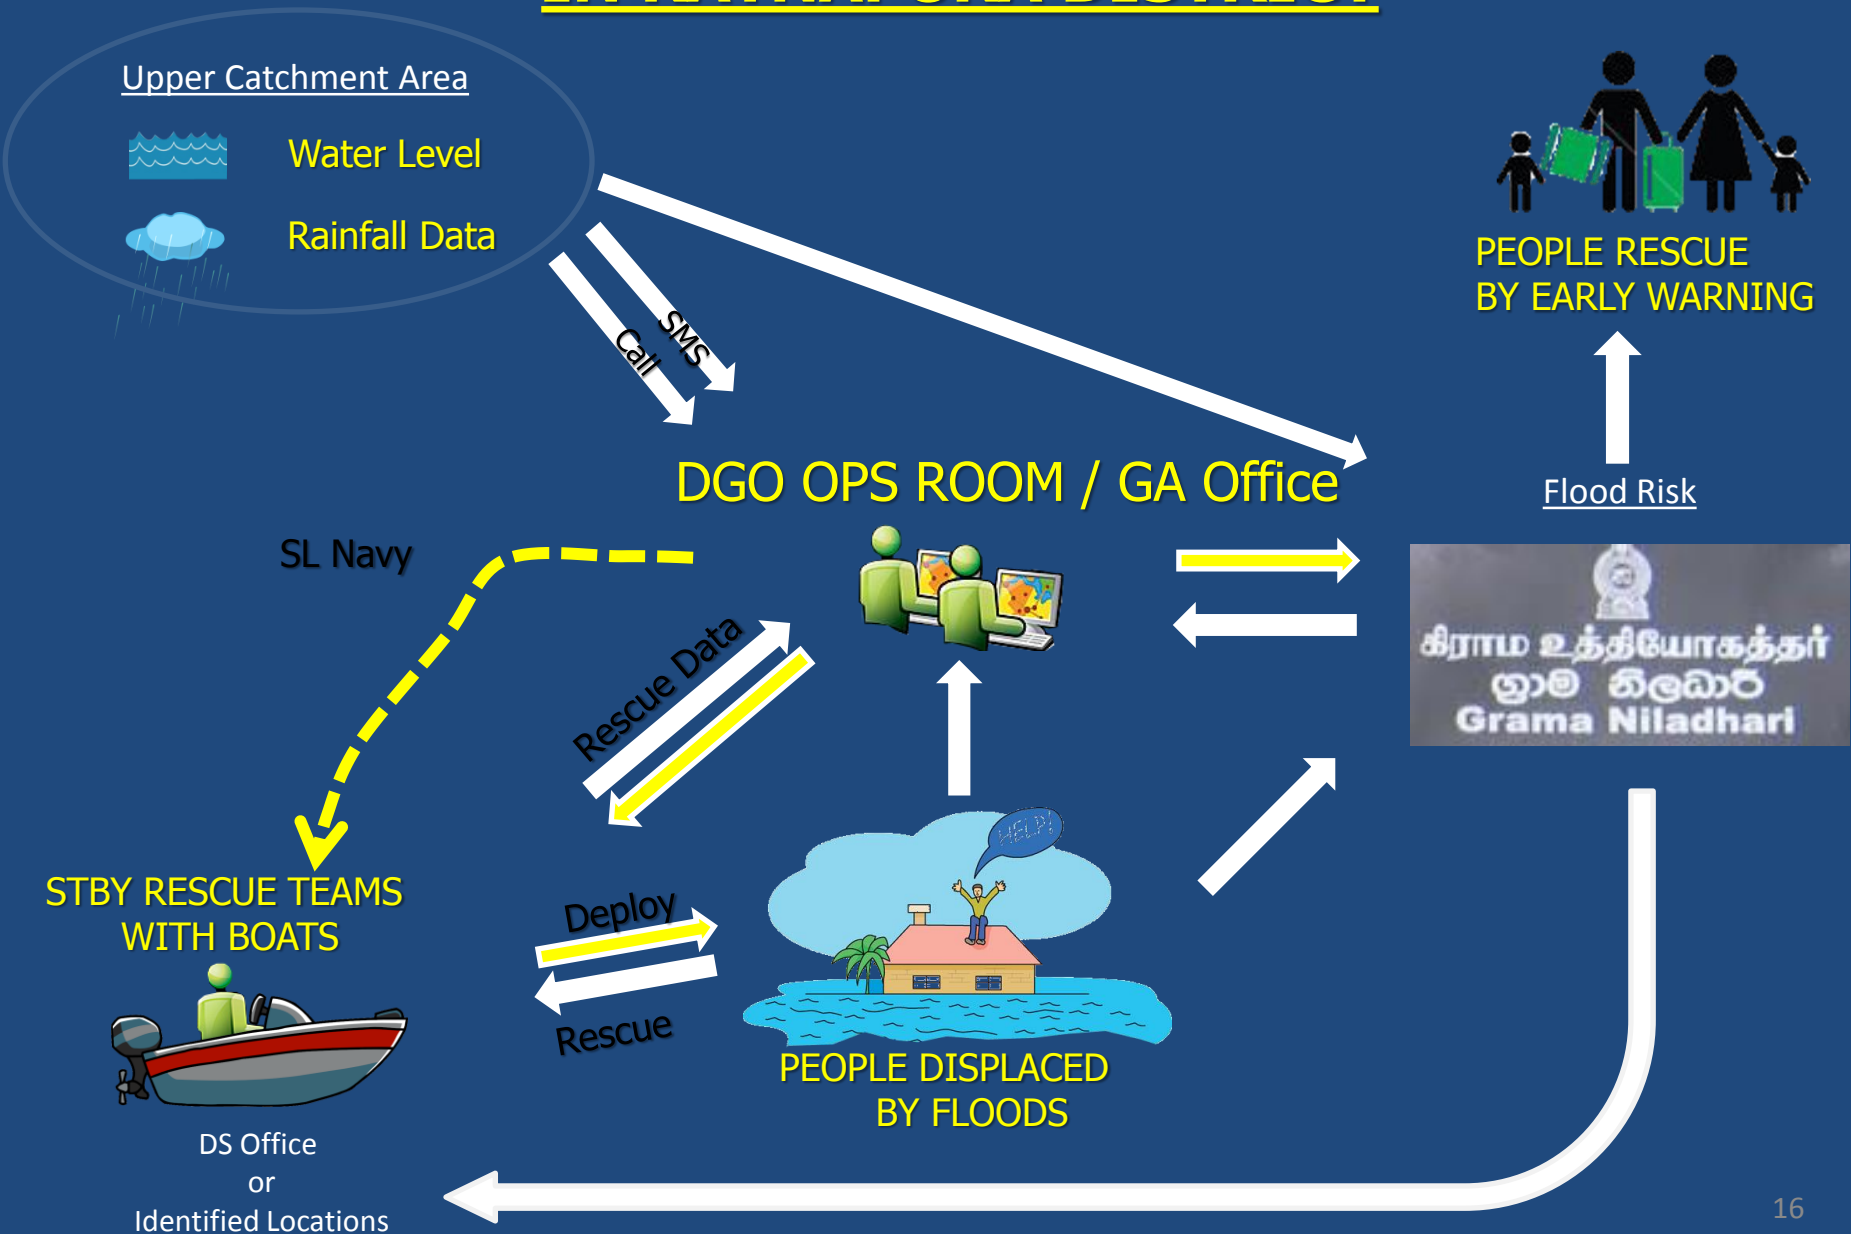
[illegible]

Upper Catchment Area

Water Level

Rainfall Data

SMS

Call

PEOPLE RESCUE BY EARLY WARNING

DGO OPS ROOM / GA Office

Flood Risk

SL Navy

Rescue Data

கிராம உத்தியோகத்தர்
ග්‍රාම නිලධාරි
Grama Niladhari

HELP!

STBY RESCUE TEAMS WITH BOATS

Deploy

Rescue

PEOPLE DISPLACED BY FLOODS

DS Office
or
Identified Locations

16